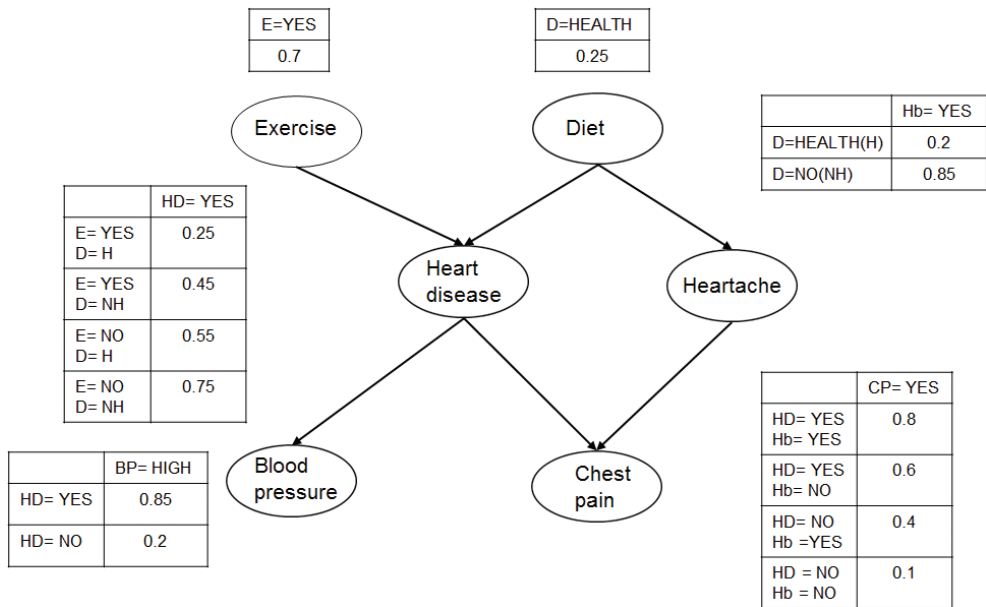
| E=YES |
|---|
| 0.7 |

| D=HEALTH |
|---|
| 0.25 |

|  | Hb= YES |
|---|---|
| D=HEALTH(H) | 0.2 |
| D=NO(NH) | 0.85 |

Exercise

Diet

|  | HD= YES |
|---|---|
| E= YES D= H | 0.25 |
| E= YES D= NH | 0.45 |
| E= NO D= H | 0.55 |
| E= NO D= NH | 0.75 |

Heart disease

Heartache

|  | CP= YES |
|---|---|
| HD= YES Hb= YES | 0.8 |
| HD= YES Hb= NO | 0.6 |
| HD= NO Hb =YES | 0.4 |
| HD = NO Hb = NO | 0.1 |

|  | BP= HIGH |
|---|---|
| HD= YES | 0.85 |
| HD= NO | 0.2 |

Blood pressure

Chest pain